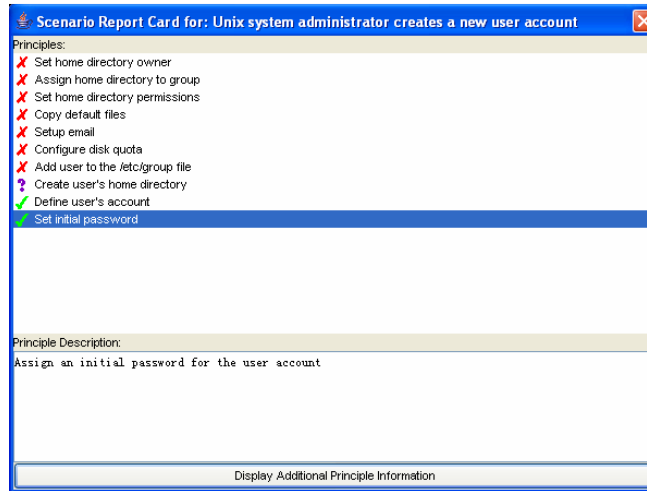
Scenario Report Card for: Unix system administrator creates a new user account

Principles:

✗ Set home directory owner
✗ Assign home directory to group
✗ Set home directory permissions
✗ Copy default files
✗ Setup email
✗ Configure disk quota
✗ Add user to the /etc/group file
? Create user's home directory
✓ Define user's account
✓ Set initial password

Principle Description:

Assign an initial password for the user account

Display Additional Principle Information